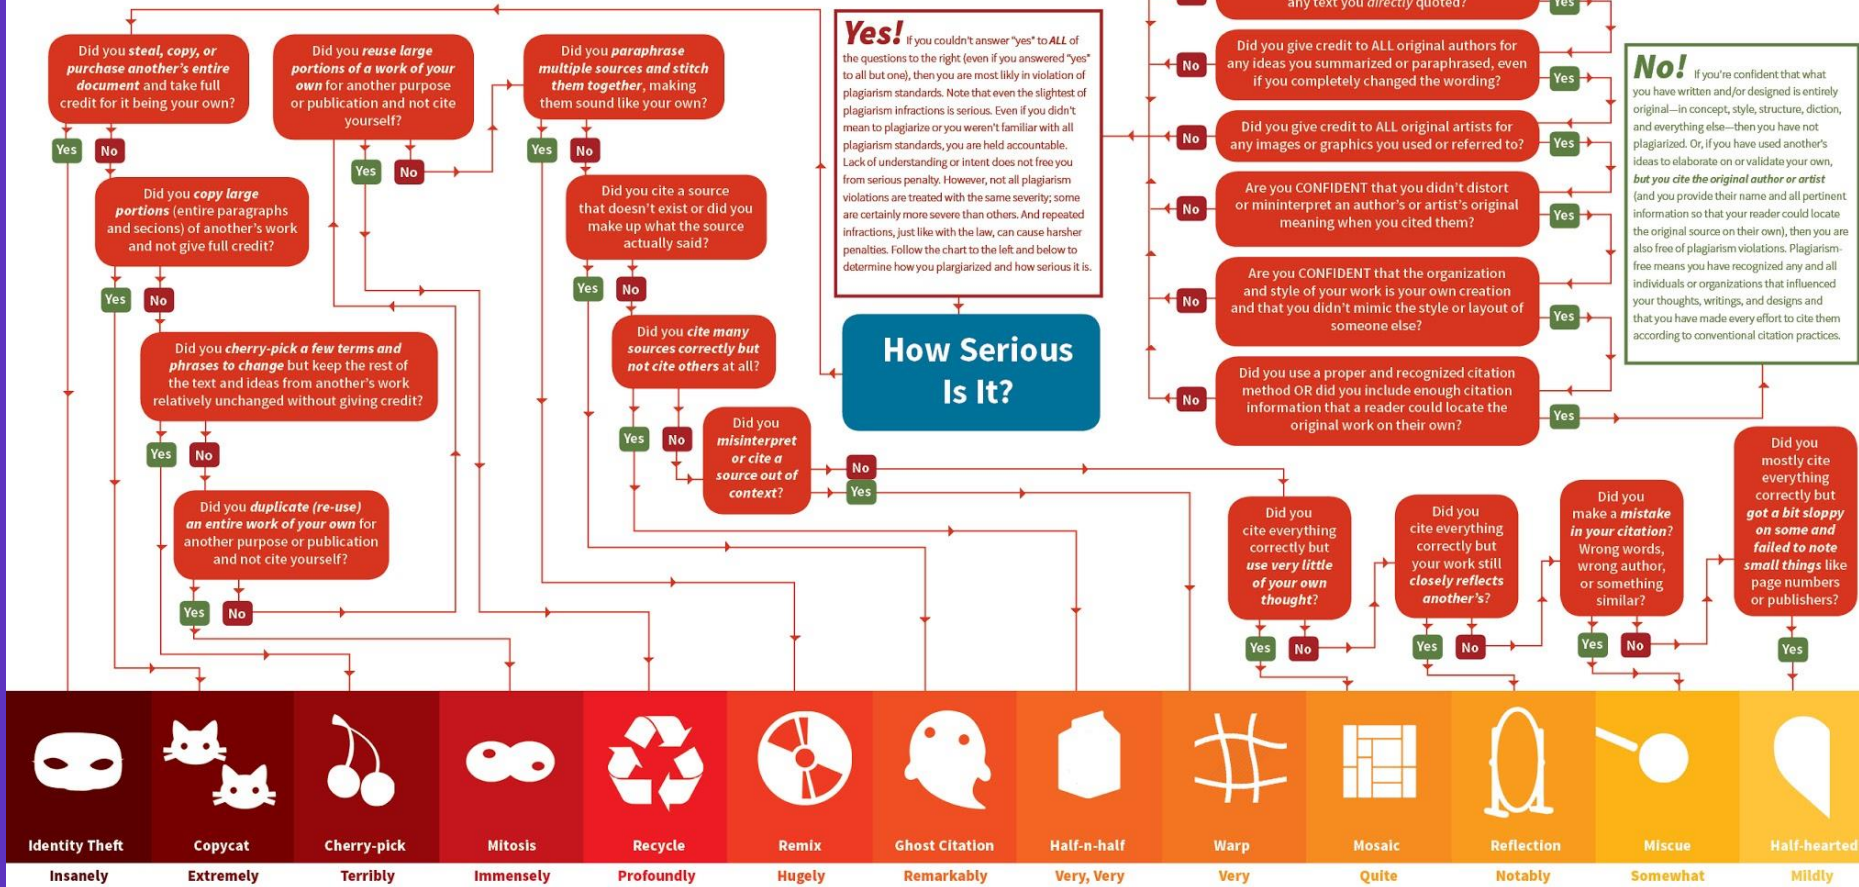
Did you steal, copy, or purchase another's entire document and take full credit for it being your own?

Yes No

Did you copy large portions (entire paragraphs and secions) of another's work and not give full credit?

Yes No

Did you cherry-pick a few terms and phrases to change but keep the rest of the text and ideas from another's work relatively unchanged without giving credit?

Yes No

Did you duplicate (re-use) an entire work of your own for another purpose or publication and not cite yourself?

Yes No

Did you reuse large portions of a work of your own for another purpose or publication and not cite yourself?

Yes No

Did you paraphrase multiple sources and stitch them together, making them sound like your own?

Yes No

Did you cite a source that doesn't exist or did you make up what the source actually said?

Yes No

Did you cite many sources correctly but not cite others at all?

Yes No

Did you misinterpret or cite a source out of context?

No Yes

Yes! If you couldn't answer "yes" to ALL of the questions to the right (even if you answered "yes" to all but one), then you are most likly in violation of plagiarism standards. Note that even the slightest of plagiarism infractions is serious. Even if you didn't mean to plagiarize or you weren't familiar with all plagiarism standards, you are held accountable. Lack of understanding or intent does not free you from serious penalty. However, not all plagiarism violations are treated with the same severity; some are certainly more severe than others. And repeated infractions, just like with the law, can cause harsher penalties. Follow the chart to the left and below to determine how you plagiarized and how serious it is.

How Serious Is It?

any text you directly quoted?

Yes

No Did you give credit to ALL original authors for any ideas you summarized or paraphrased, even if you completely changed the wording? Yes

No Did you give credit to ALL original artists for any images or graphics you used or referred to? Yes

No Are you CONFIDENT that you didn't distort or mininterpret an author's or artist's original meaning when you cited them? Yes

No Are you CONFIDENT that the organization and style of your work is your own creation and that you didn't mimic the style or layout of someone else? Yes

No Did you use a proper and recognized citation method OR did you include enough citation information that a reader could locate the original work on their own? Yes

No! If you're confident that what you have written and/or designed is entirely original—in concept, style, structure, diction, and everything else—then you have not plagiarized. Or, if you have used another's ideas to elaborate on or validate your own, but you cite the original author or artist (and you provide their name and all pertinent information so that your reader could locate the original source on their own), then you are also free of plagiarism violations. Plagiarism-free means you have recognized any and all individuals or organizations that influenced your thoughts, writings, and designs and that you have made every effort to cite them according to conventional citation practices.

Did you cite everything correctly but use very little of your own thought?

Yes No

Did you cite everything correctly but your work still closely reflects another's?

Yes No

Did you make a mistake in your citation? Wrong words, wrong author, or something similar?

Yes No

Did you mostly cite everything correctly but got a bit sloppy on some and failed to note small things like page numbers or publishers?

Yes

| Identity Theft | Copycat | Cherry-pick | Mitosis | Recycle | Remix | Ghost Citation | Half-n-half | Warp | Mosaic | Reflection | Miscue | Half-hearted |
|---|---|---|---|---|---|---|---|---|---|---|---|---|
| Insanely | Extremely | Terribly | Immensely | Profoundly | Hugely | Remarkably | Very, Very | Very | Quite | Notably | Somewhat | Mildly |